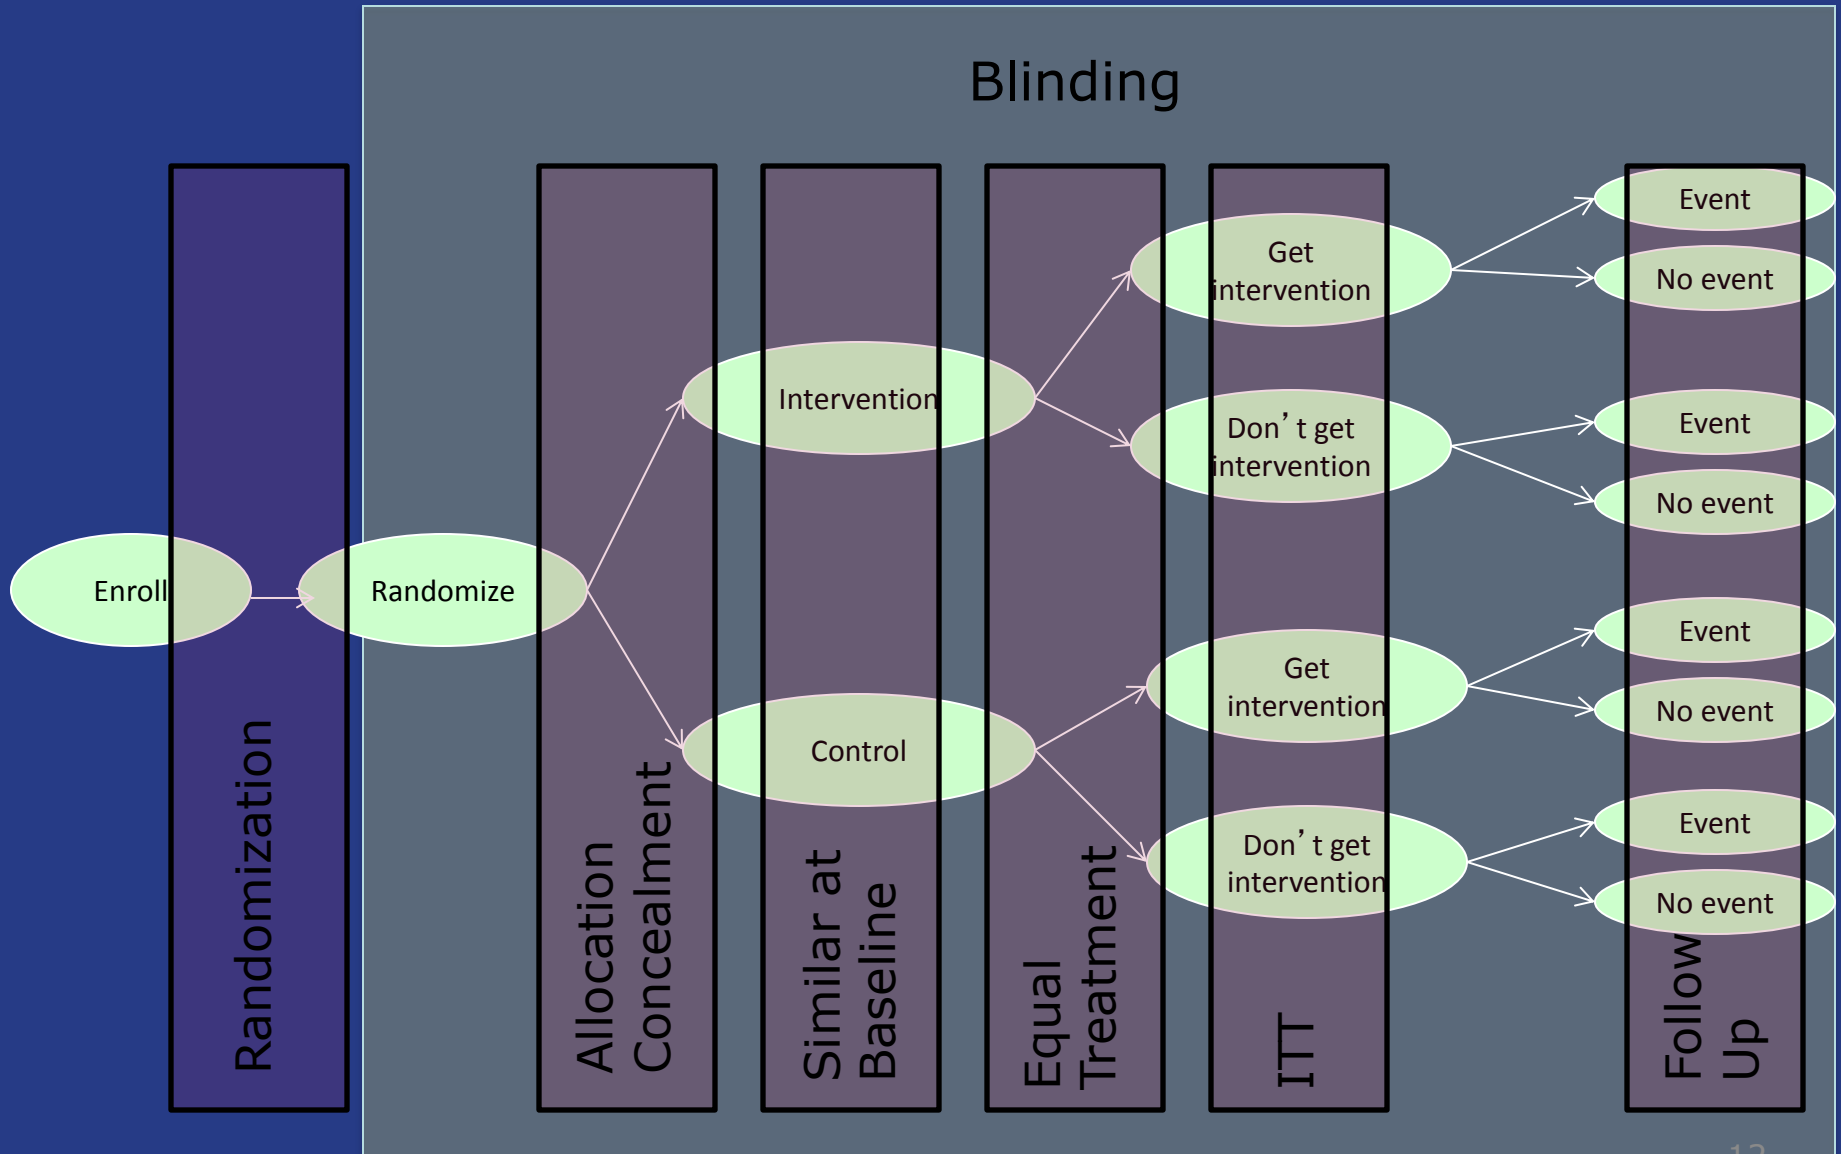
Blinding

Enroll

Randomize

Intervention

Control

Get intervention

Don’t get intervention

Get intervention

Don’t get intervention

Event

No event

Event

No event

Event

No event

Event

No event

Randomization

Allocation Concealment

Similar at Baseline

Equal Treatment

ITT

Follow Up